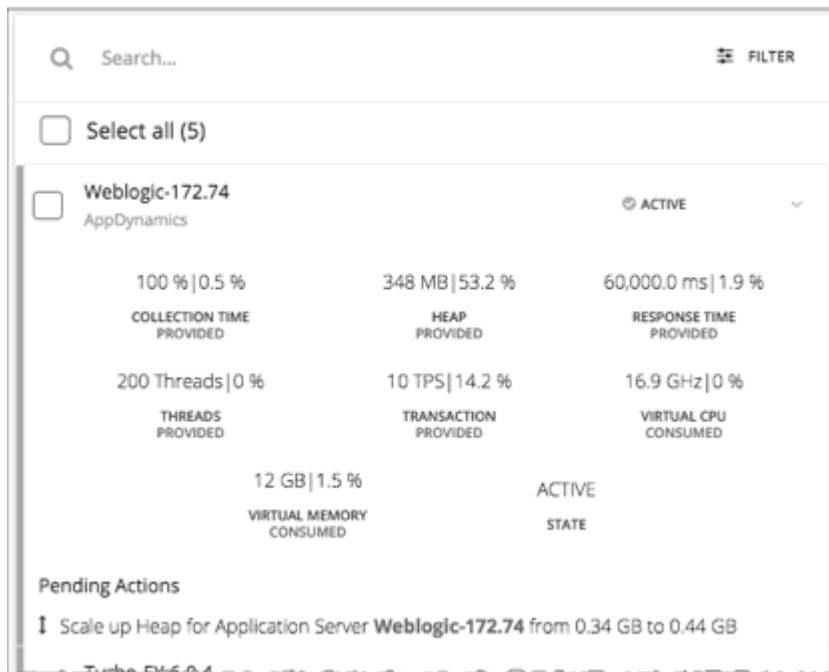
Search...

FILTER

Select all (5)

Weblogic-172.74
AppDynamics

ACTIVE

100 % | 0.5 %
COLLECTION TIME
PROVIDED

348 MB | 53.2 %
HEAP
PROVIDED

60,000.0 ms | 1.9 %
RESPONSE TIME
PROVIDED

200 Threads | 0 %
THREADS
PROVIDED

10 TPS | 14.2 %
TRANSACTION
PROVIDED

16.9 GHz | 0 %
VIRTUAL CPU
CONSUMED

12 GB | 1.5 %
VIRTUAL MEMORY
CONSUMED

ACTIVE
STATE

Pending Actions

Scale up Heap for Application Server **Weblogic-172.74** from 0.34 GB to 0.44 GB

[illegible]